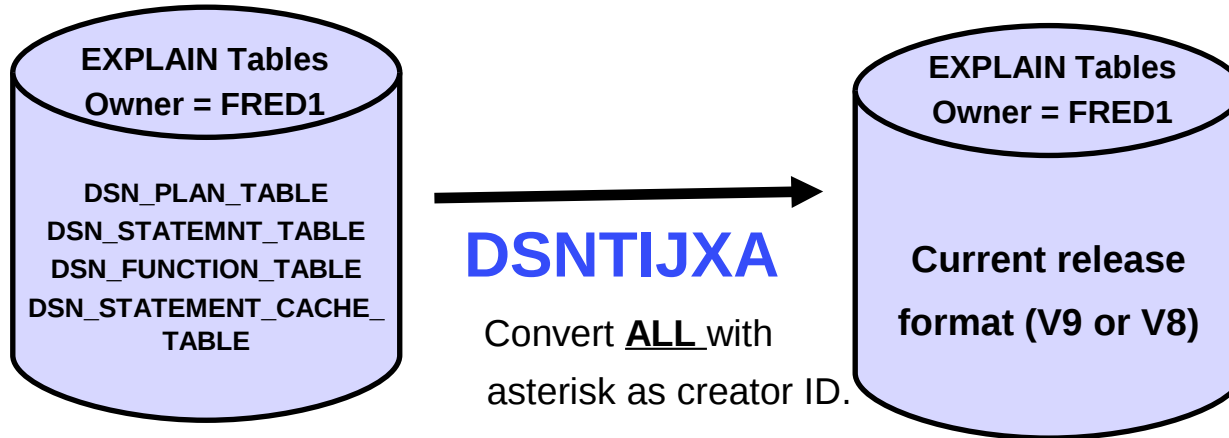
EXPLAIN Tables
Owner = FRED1

DSN_PLAN_TABLE
DSN_STATEMNT_TABLE
DSN_FUNCTION_TABLE
DSN_STATEMENT_CACHE_TABLE

DSNTIJXA

Convert **ALL** with asterisk as creator ID.

EXPLAIN Tables
Owner = FRED1

Current release format (V9 or V8)